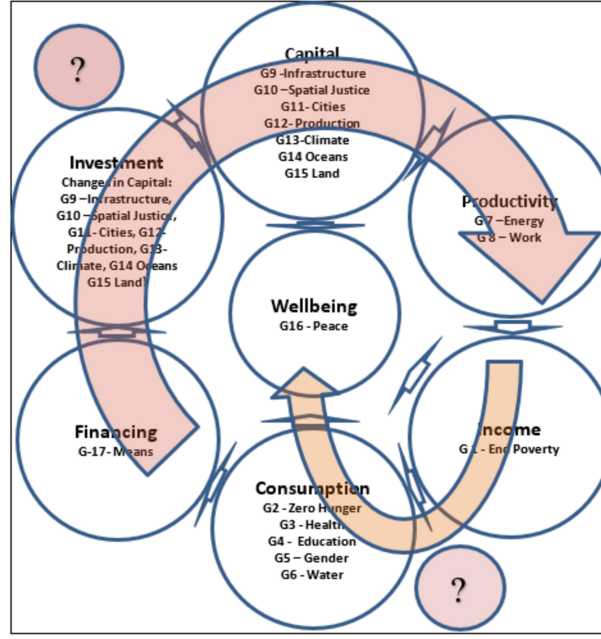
?

Capital
G9 -Infrastructure
G10 – Spatial Justice
G11- Cities
G12- Production
G13-Climate
G14 Oceans
G15 Land

Investment
Change in Capital:
G9 – Infrastructure,
G10 – Spatial Justice,
G11- Cities, G12-
Production, G13-
Climate, G14 Oceans
G15 Land)

Productivity
G7 – Energy
G8 – Work

Wellbeing
G16 - Peace

Financing
G-17- Means

Income
G1 - End Poverty

Consumption
G2 - Zero Hunger
G3 - Health
G4 - Education
G5 – Gender
G6 - Water

?